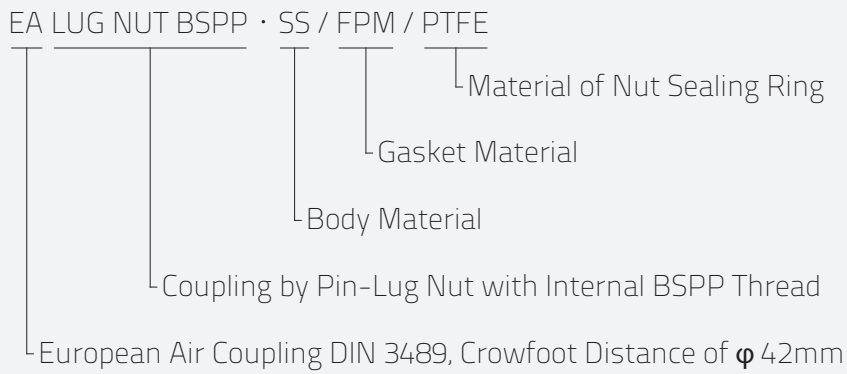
EA LUG NUT BSPP · SS / FPM / PTFE

Material of Nut Sealing Ring

Gasket Material

Body Material

Coupling by Pin-Lug Nut with Internal BSPP Thread

European Air Coupling DIN 3489, Crowfoot Distance of $\varphi$ 42mm